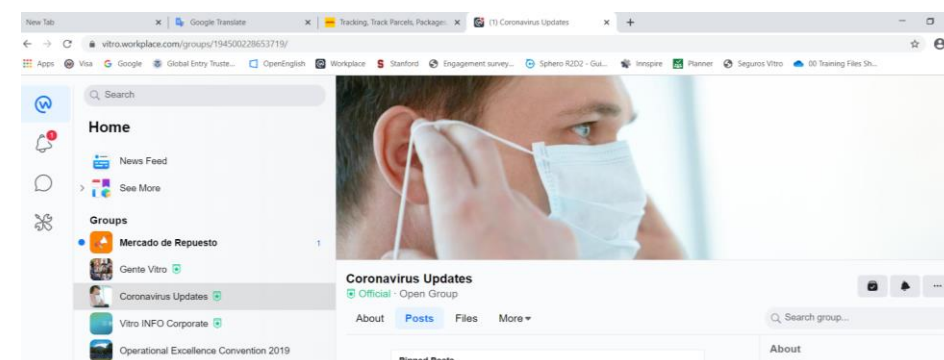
New Tab × | Google Translate × | Tracking, Track Parcels, Packages × | (1) Coronavirus Updates × +

vitro.workplace.com/groups/194500228653719/

Apps Visa Google Global Entry Truste... OpenEnglish Workplace Stanford Engagement survey... Sphero R2D2 - Gui... Innspire Planner Seguros Vitro 00 Training Files Sh...

Search

Home

News Feed

See More

Groups

Mercado de Repuesto 1

Gente Vitro

Coronavirus Updates

Vitro INFO Corporate

Operational Excellence Convention 2019

Coronavirus Updates

Official · Open Group

About Posts Files More

Search group...

Pinned Posts

About